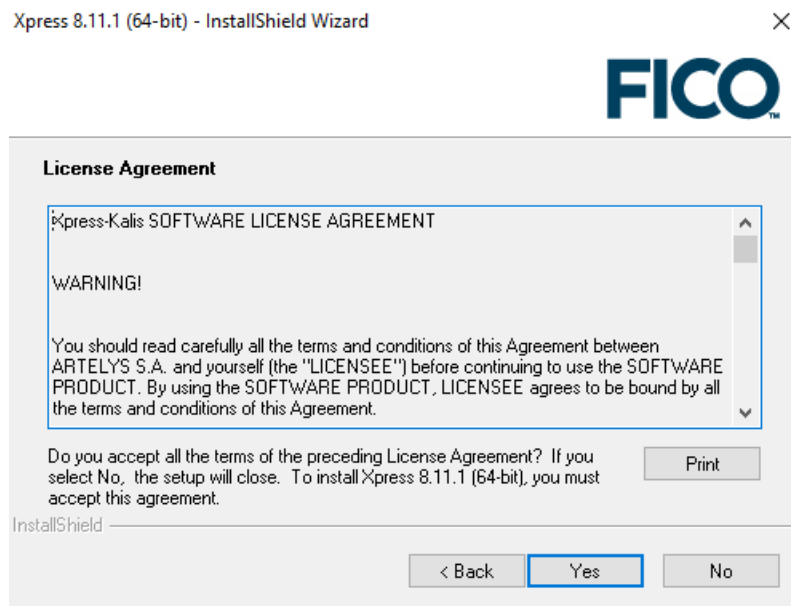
Xpress 8.11.1 (64-bit) - InstallShield Wizard

FICO

License Agreement

Xpress-Kalis SOFTWARE LICENSE AGREEMENT

WARNING!

You should read carefully all the terms and conditions of this Agreement between ARTELYS S.A. and yourself (the "LICENSEE") before continuing to use the SOFTWARE PRODUCT. By using the SOFTWARE PRODUCT, LICENSEE agrees to be bound by all the terms and conditions of this Agreement.

Do you accept all the terms of the preceding License Agreement? If you select No, the setup will close. To install Xpress 8.11.1 (64-bit), you must accept this agreement.

Print

InstallShield

< Back

Yes

No